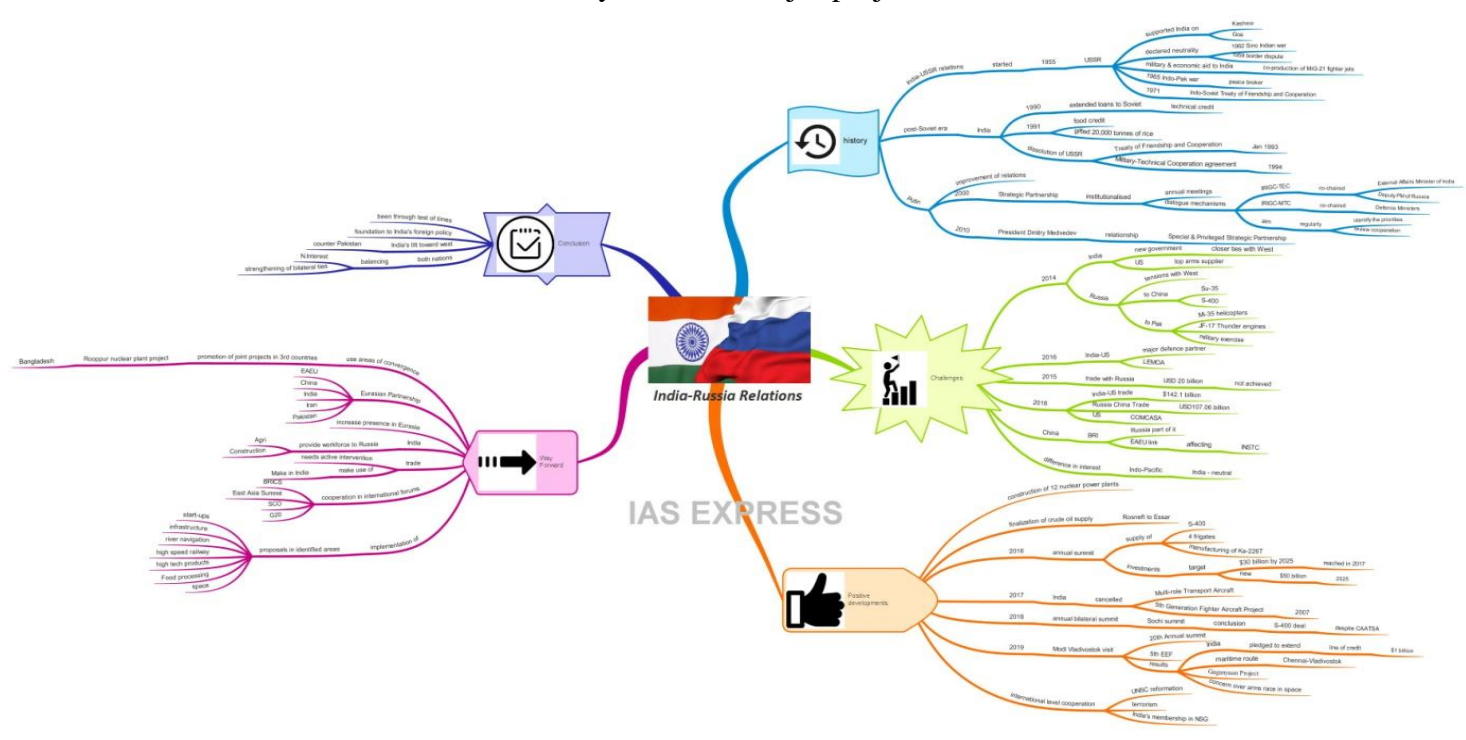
India-Russia Relations

history
India-USSR relations
started
1955
USSR
supported India on
Kashmir
Goa
declared neutrality
1962 Sino Indian war
Sino border dispute
military & economic aid to India
co-production of MiG-21 fighter jets
1965 Indo-Pak war
peace broker
1971
Indo-Soviet Treaty of Friendship and Cooperation
post-Soviet era
India
1990
extended loans to Soviet
technical credit
1991
food credit
gifted 20,000 tonnes of rice
dissolution of USSR
Treaty of Friendship and Cooperation
Jan 1993
Military-Technical Cooperation agreement
1994
Putin
improvement of relations
2000
Strategic Partnership
institutionalised
annual meetings
dialogue mechanisms
IRIGC-TEC
co-chaired
External Affairs Minister of India
Deputy PM of Russia
IRIGC-MTC
co-chaired
Defence Ministers
aim
regularly
identify the priorities
review cooperation
2010
President Dmitry Medvedev
relationship
Special & Privileged Strategic Partnership

Challenges
2014
India
new government
closer ties with West
US
top arms supplier
Russia
tensions with West
to China
Su-35
S-400
to Pak
Mi-35 helicopters
JF-17 Thunder engines
military exercise
2016
India-US
major defence partner
LEMOA
2015
trade with Russia
USD 20 billion
not achieved
2018
India-US trade
$142.1 billion
Russia China Trade
USD107.06 billion
US
COMCASA
China
BRI
Russia part of it
EAEU ties
affecting
INSTC
difference in interest
Indo-Pacific
India - neutral

Positive developments
construction of 12 nuclear power plants
finalization of crude oil supply
Rosneft to Essar
2016
annual summit
supply of
S-400
4 frigates
manufacturing of Ka-226T
investments
target
$30 billion by 2025
reached in 2017
new
$50 billion
2025
2017
India
cancelled
Multi-role Transport Aircraft
5th Generation Fighter Aircraft Project
2007
2018
annual bilateral summit
Sochi summit
conclusion
S-400 deal
despite CAATSA
2019
Modi Vladivostok visit
20th Annual summit
5th EEF
India
pledged to extend
line of credit
$1 billion
results
maritime route
Chennai-Vladivostok
Gaganyaan Project
concerns over arms race in space
international level cooperation
UNSC reformation
terrorism
India's membership in NSG

Way Forward
use areas of convergence
promotion of joint projects in 3rd countries
Rooppur nuclear plant project
Bangladesh
Eurasian Partnership
EAEU
China
India
Iran
Pakistan
increase presence in Eurasia
India
provide workforce to Russia
Agri
Construction
trade
needs active intervention
make use of
Make in India
cooperation in international forums
BRICS
East Asia Summit
SCO
G20
implementation of
proposals in identified areas
start-ups
infrastructure
river navigation
high speed railway
high tech products
Food processing
space

Conclusion
been through test of times
foundation to India's foreign policy
India's tilt toward west
counter Pakistan
balancing
both nations
N.Interest
strengthening of bilateral ties

IAS EXPRESS